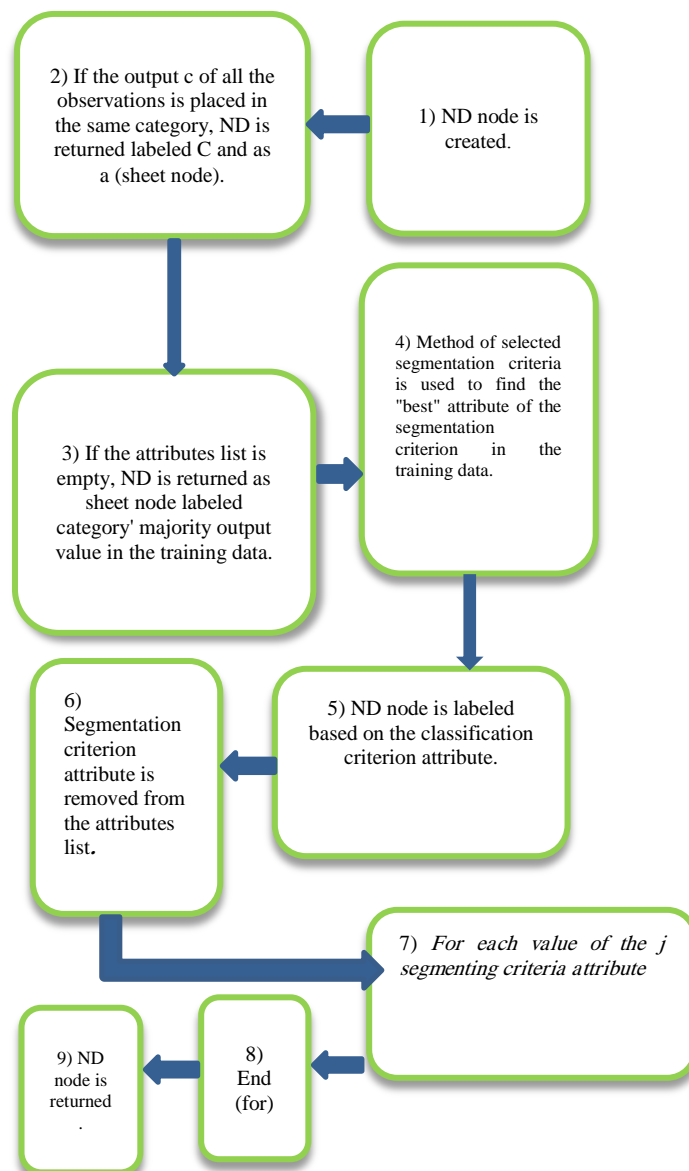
1) ND node is created.

2) If the output c of all the observations is placed in the same category, ND is returned labeled C and as a (sheet node).

3) If the attributes list is empty, ND is returned as sheet node labeled category' majority output value in the training data.

4) Method of selected segmentation criteria is used to find the "best" attribute of the segmentation criterion in the training data.

5) ND node is labeled based on the classification criterion attribute.

6) Segmentation criterion attribute is removed from the attributes list.

7) *For each value of the j segmenting criteria attribute*

8) End (for)

9) ND node is returned .